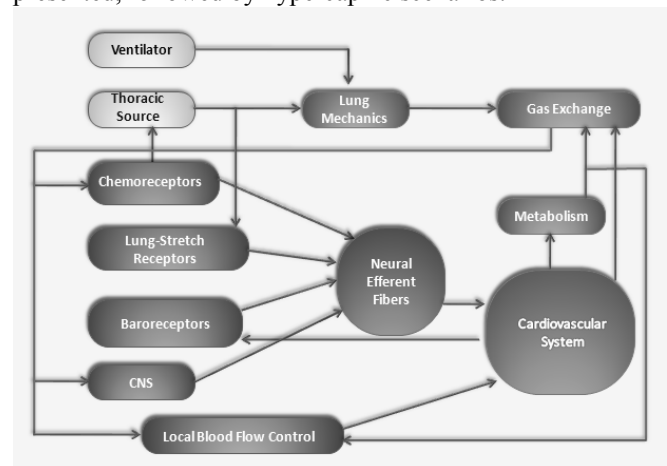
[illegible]

Ventilator

Thoracic Source

Lung Mechanics

Gas Exchange

Chemoreceptors

Metabolism

Lung-Stretch Receptors

Neural Efferent Fibers

Baroreceptors

Cardiovascular System

CNS

Local Blood Flow Control